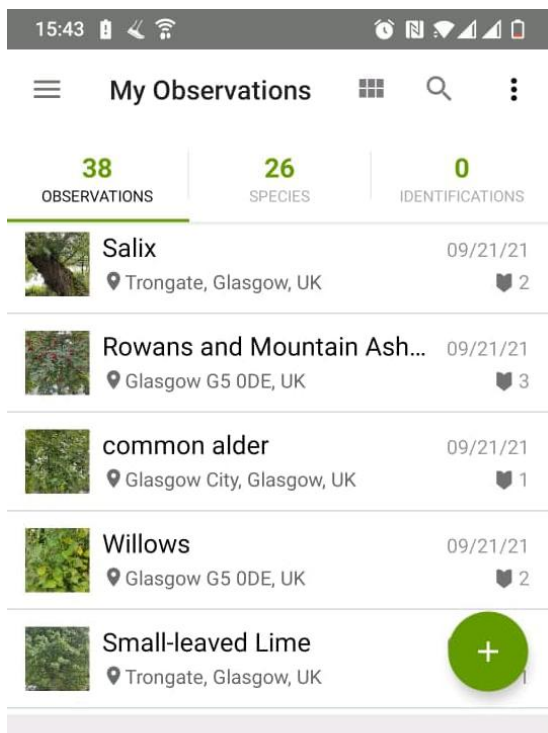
15:43

My Observations

38
OBSERVATIONS

26
SPECIES

0
IDENTIFICATIONS

Salix
Trongate, Glasgow, UK
09/21/21
2

Rowans and Mountain Ash...
Glasgow G5 0DE, UK
09/21/21
3

common alder
Glasgow City, Glasgow, UK
09/21/21
1

Willows
Glasgow G5 0DE, UK
09/21/21
2

Small-leaved Lime
Trongate, Glasgow, UK
1

+